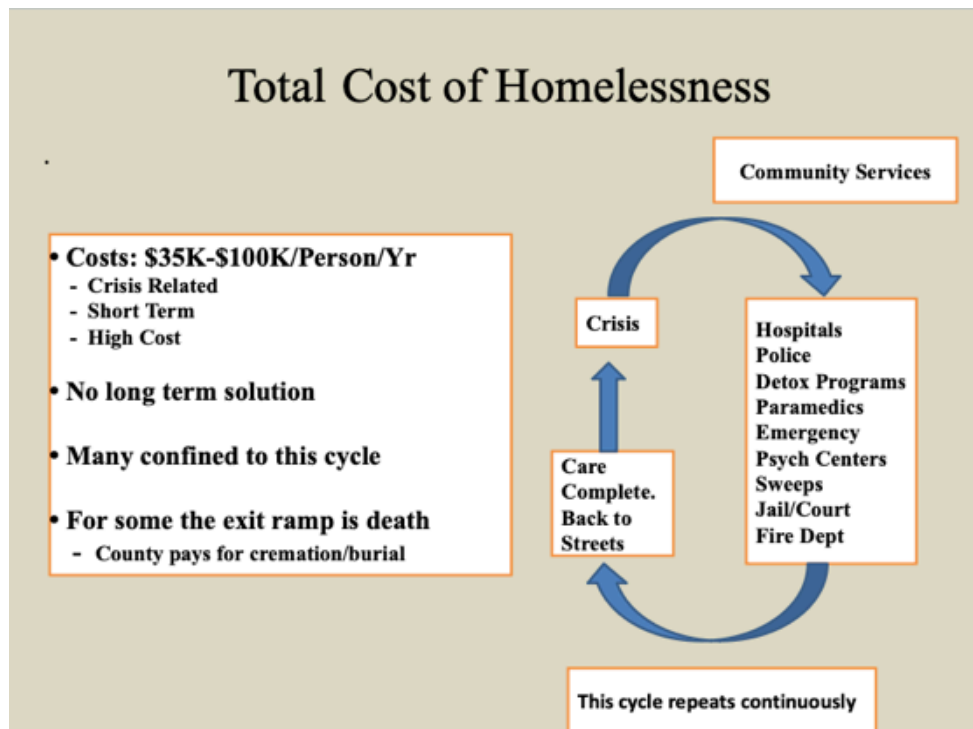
Total Cost of Homelessness

.

• Costs: \$35K-\$100K/Person/Yr
- Crisis Related
- Short Term
- High Cost

• No long term solution

• Many confined to this cycle

• For some the exit ramp is death
- County pays for cremation/burial

Community Services

Crisis

Hospitals
Police
Detox Programs
Paramedics
Emergency
Psych Centers
Sweeps
Jail/Court
Fire Dept

Care Complete. Back to Streets

This cycle repeats continuously